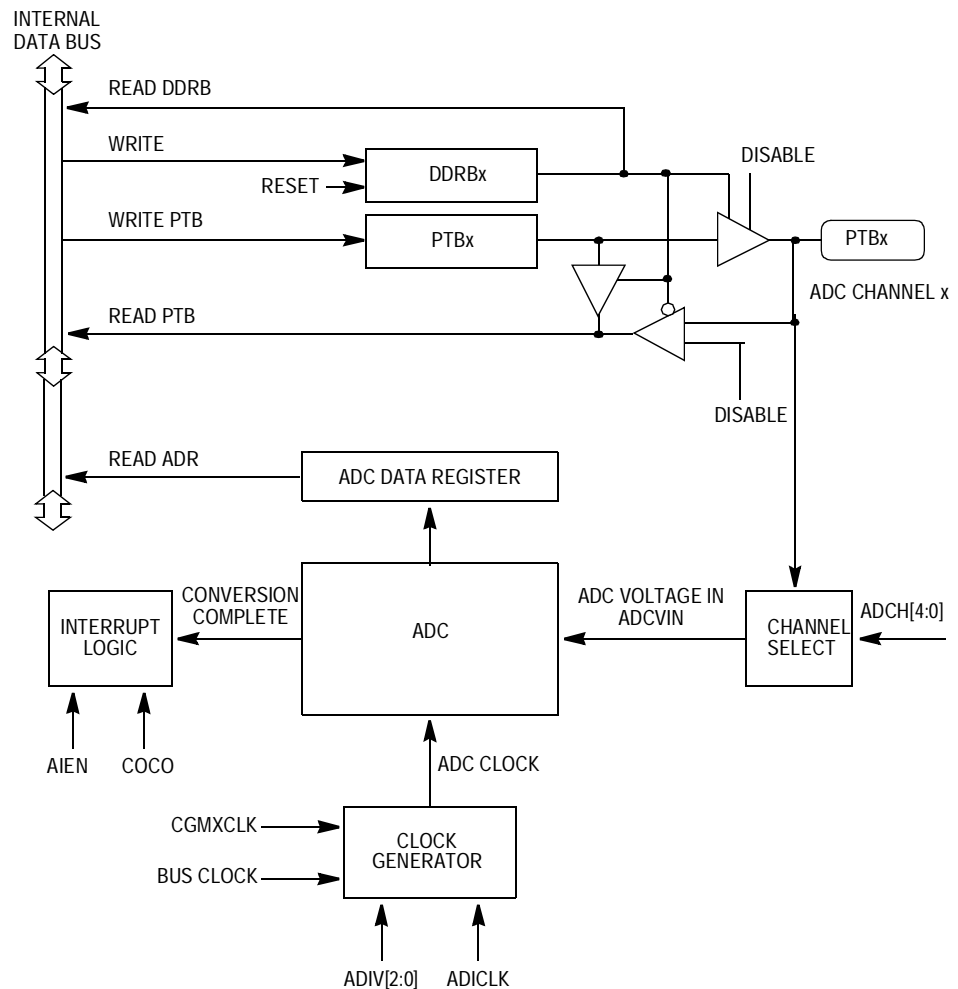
INTERNAL DATA BUS

READ DDRB

WRITE

DISABLE

RESET

DDRBx

WRITE PTB

PTBx

PTBx

ADC CHANNEL x

READ PTB

DISABLE

READ ADR

ADC DATA REGISTER

INTERRUPT LOGIC

CONVERSION COMPLETE

ADC

ADC VOLTAGE IN ADCVIN

CHANNEL SELECT

ADCH[4:0]

AIEN

COCO

ADC CLOCK

CGMXCLK

BUS CLOCK

CLOCK GENERATOR

ADIV[2:0]

ADICLK